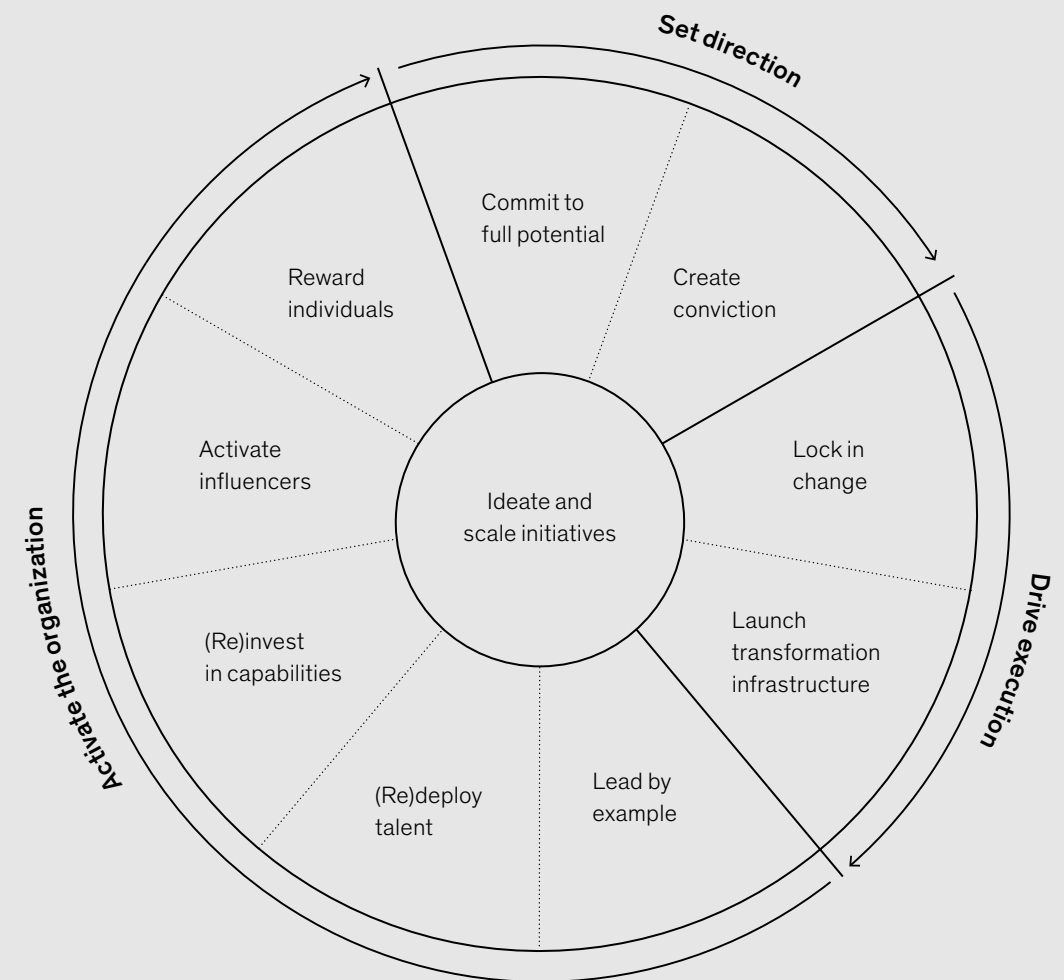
Set direction

Commit to full potential

Create conviction

Drive execution

Lock in change

Launch transformation infrastructure

Lead by example

Activate the organization

(Re)deploy talent

(Re)invest in capabilities

Activate influencers

Reward individuals

Ideate and scale initiatives